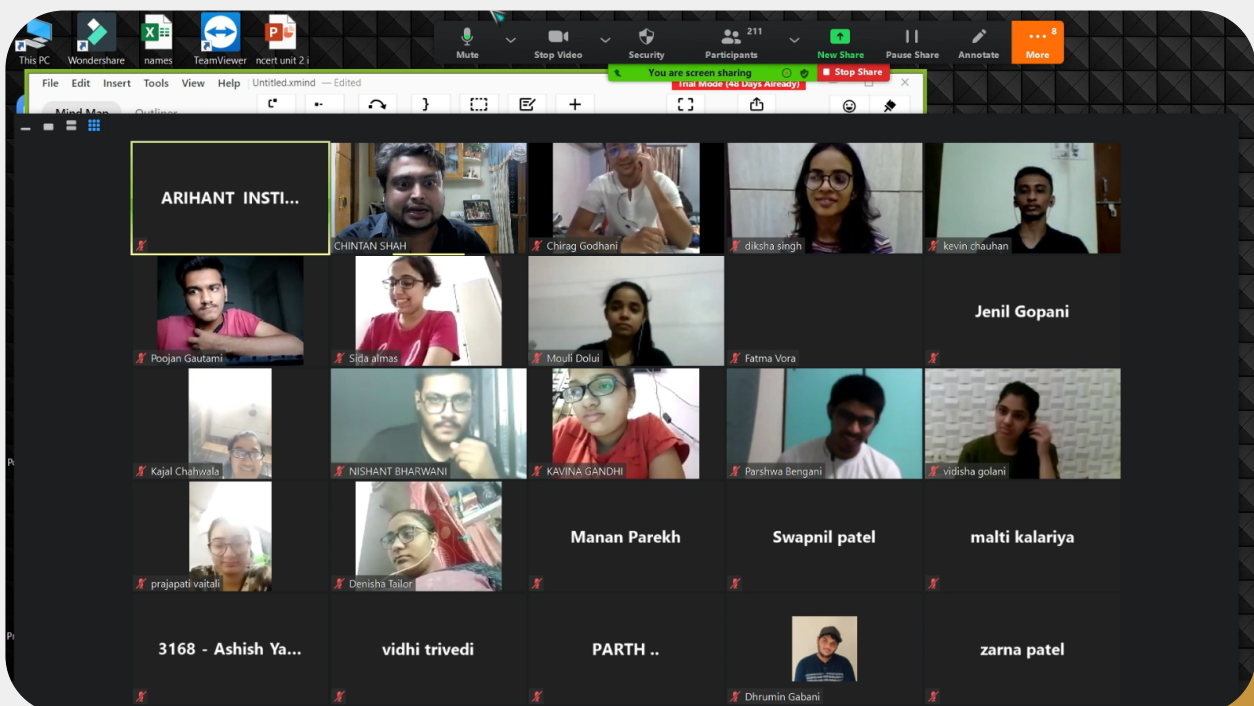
This PC Wondershare names TeamViewer ncert unit 2.i

Mute Stop Video Security 211 Participants New Share Pause Share Annotate 8 More

You are screen sharing Stop Share

File Edit Insert Tools View Help Untitled.xmind — Edited

Trial Mode (48 Days Already)

Mind Map Outliner

ARIHANT INSTI...
CHINTAN SHAH
Chirag Godhani
diksha singh
kevin chauhan
Poojan Gautami
Sida almas
Mouli Dolui
Fatma Vora
Jenil Gopani
Kajal Chahwala
NISHANT BHARWANI
KAVINA GANDHI
Parshwa Bengani
vidisha golani
prajapati vaitali
Denisha Tailor
Manan Parekh
Swapnil patel
malti kalariya
3168 - Ashish Ya...
vidhi trivedi
PARTH ..
Dhrumin Gabani
zarna patel